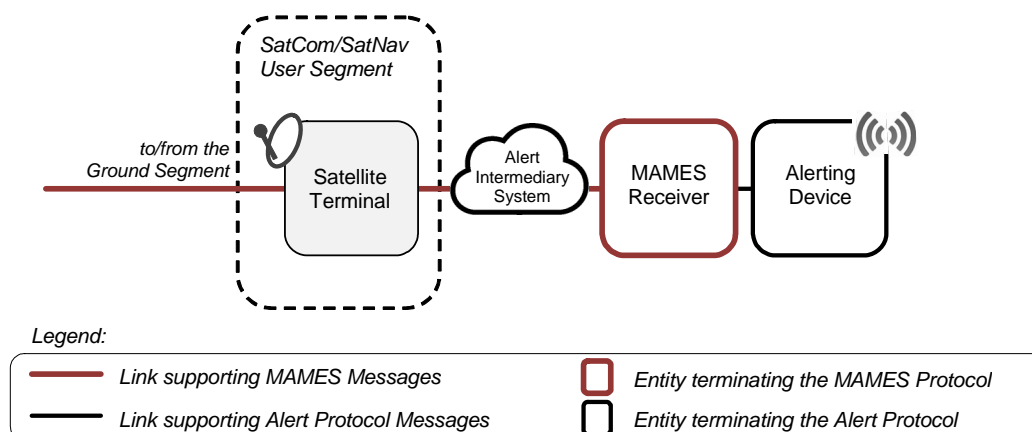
SatCom/SatNav User Segment

to/from the Ground Segment

Satellite Terminal

Alert Intermediary System

MAMES Receiver

Alerting Device

Legend:

Link supporting MAMES Messages

Link supporting Alert Protocol Messages

Entity terminating the MAMES Protocol

Entity terminating the Alert Protocol